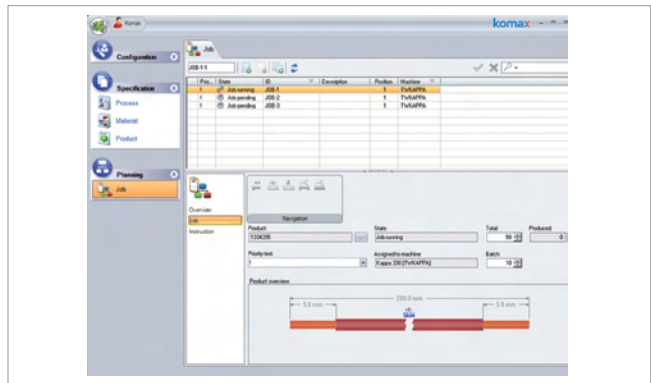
Komax

komax

Configuration

Specification

Process

Material

Product

Planning

Job

Job

JOB-1-1

| Prio | State | ID | Description | Position | Machine |
|---|---|---|---|---|---|
| 1 | Job running | JOB-1 | | 1 | TvKAPPA |
| 1 | Job pending | JOB-2 | | 1 | TvKAPPA |
| 1 | Job pending | JOB-3 | | 1 | TvKAPPA |

Navigation

Overview

Job

Instruction

Product
1334/335

State
Job running

Total
50

Produced
0

Priority-text
1

Assigned-to-machine
Kappa 330 (TvKAPPA)

Batch
10

Product overview

5.0 mm

250.0 mm

5.0 mm